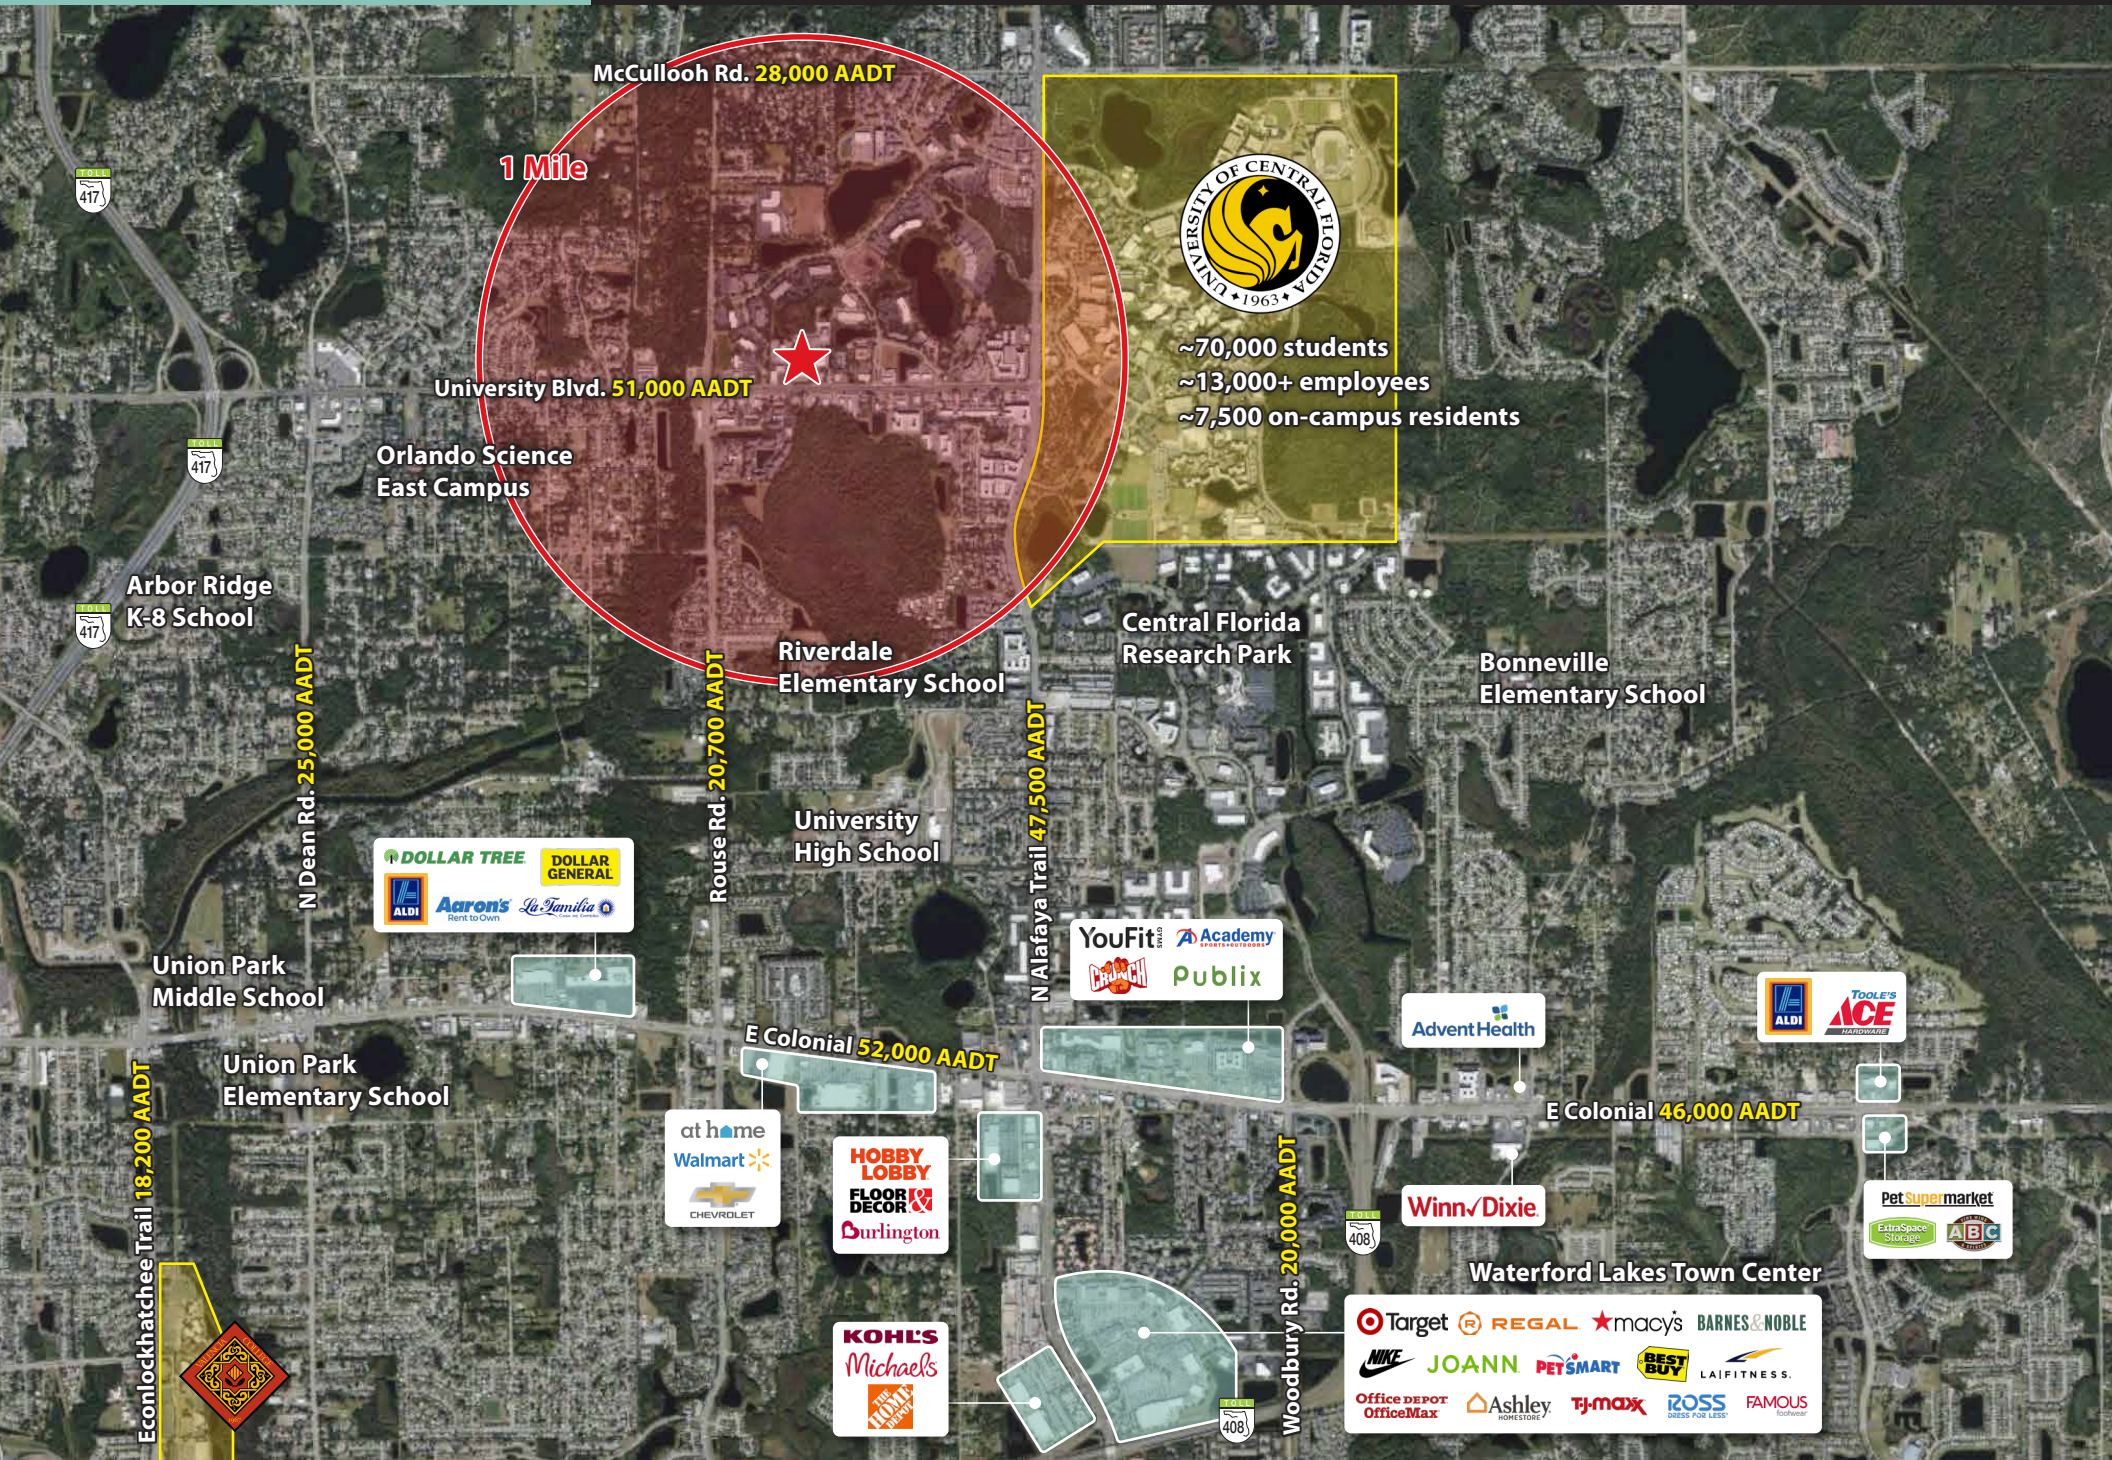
McCulloch Rd. 28,000 AADT

1 Mile

UNIVERSITY OF CENTRAL FLORIDA 1963

~70,000 students
~13,000+ employees
~7,500 on-campus residents

TOLL 417

University Blvd. 51,000 AADT

TOLL 417

Orlando Science East Campus

Arbor Ridge K-8 School

TOLL 417

N Dean Rd. 25,000 AADT

Rouse Rd. 20,700 AADT

Riverdale Elementary School

N Alafaya Trail 47,500 AADT

Central Florida Research Park

Bonneville Elementary School

University High School

DOLLAR TREE DOLLAR GENERAL ALDI Aaron's Rent to Own La Familia

Union Park Middle School

YouFit Academy CRUNCH Publix

AdventHealth

ALDI TOOLE'S ACE HARDWARE

E Colonial 52,000 AADT

Union Park Elementary School

E Colonial 46,000 AADT

at home Walmart CHEVROLET

HOBBY LOBBY FLOOR & DECOR Burlington

Winn-Dixie

TOLL 408

PetSupermarket Extra Space Storage ABC

Econlockhatchee Trail 18,200 AADT

Woodbury Rd. 20,000 AADT

Waterford Lakes Town Center

KOHL'S Michaels THE HOME DEPOT

TOLL 408

Target REGAL macy's BARNES&NOBLE NIKE JOANN PETSMART BEST BUY LA FITNESS OfficeDepot OfficeMax Ashley HOMESTORE TJ-maxx ROSS DRESS FOR LESS FAMOUS footwear